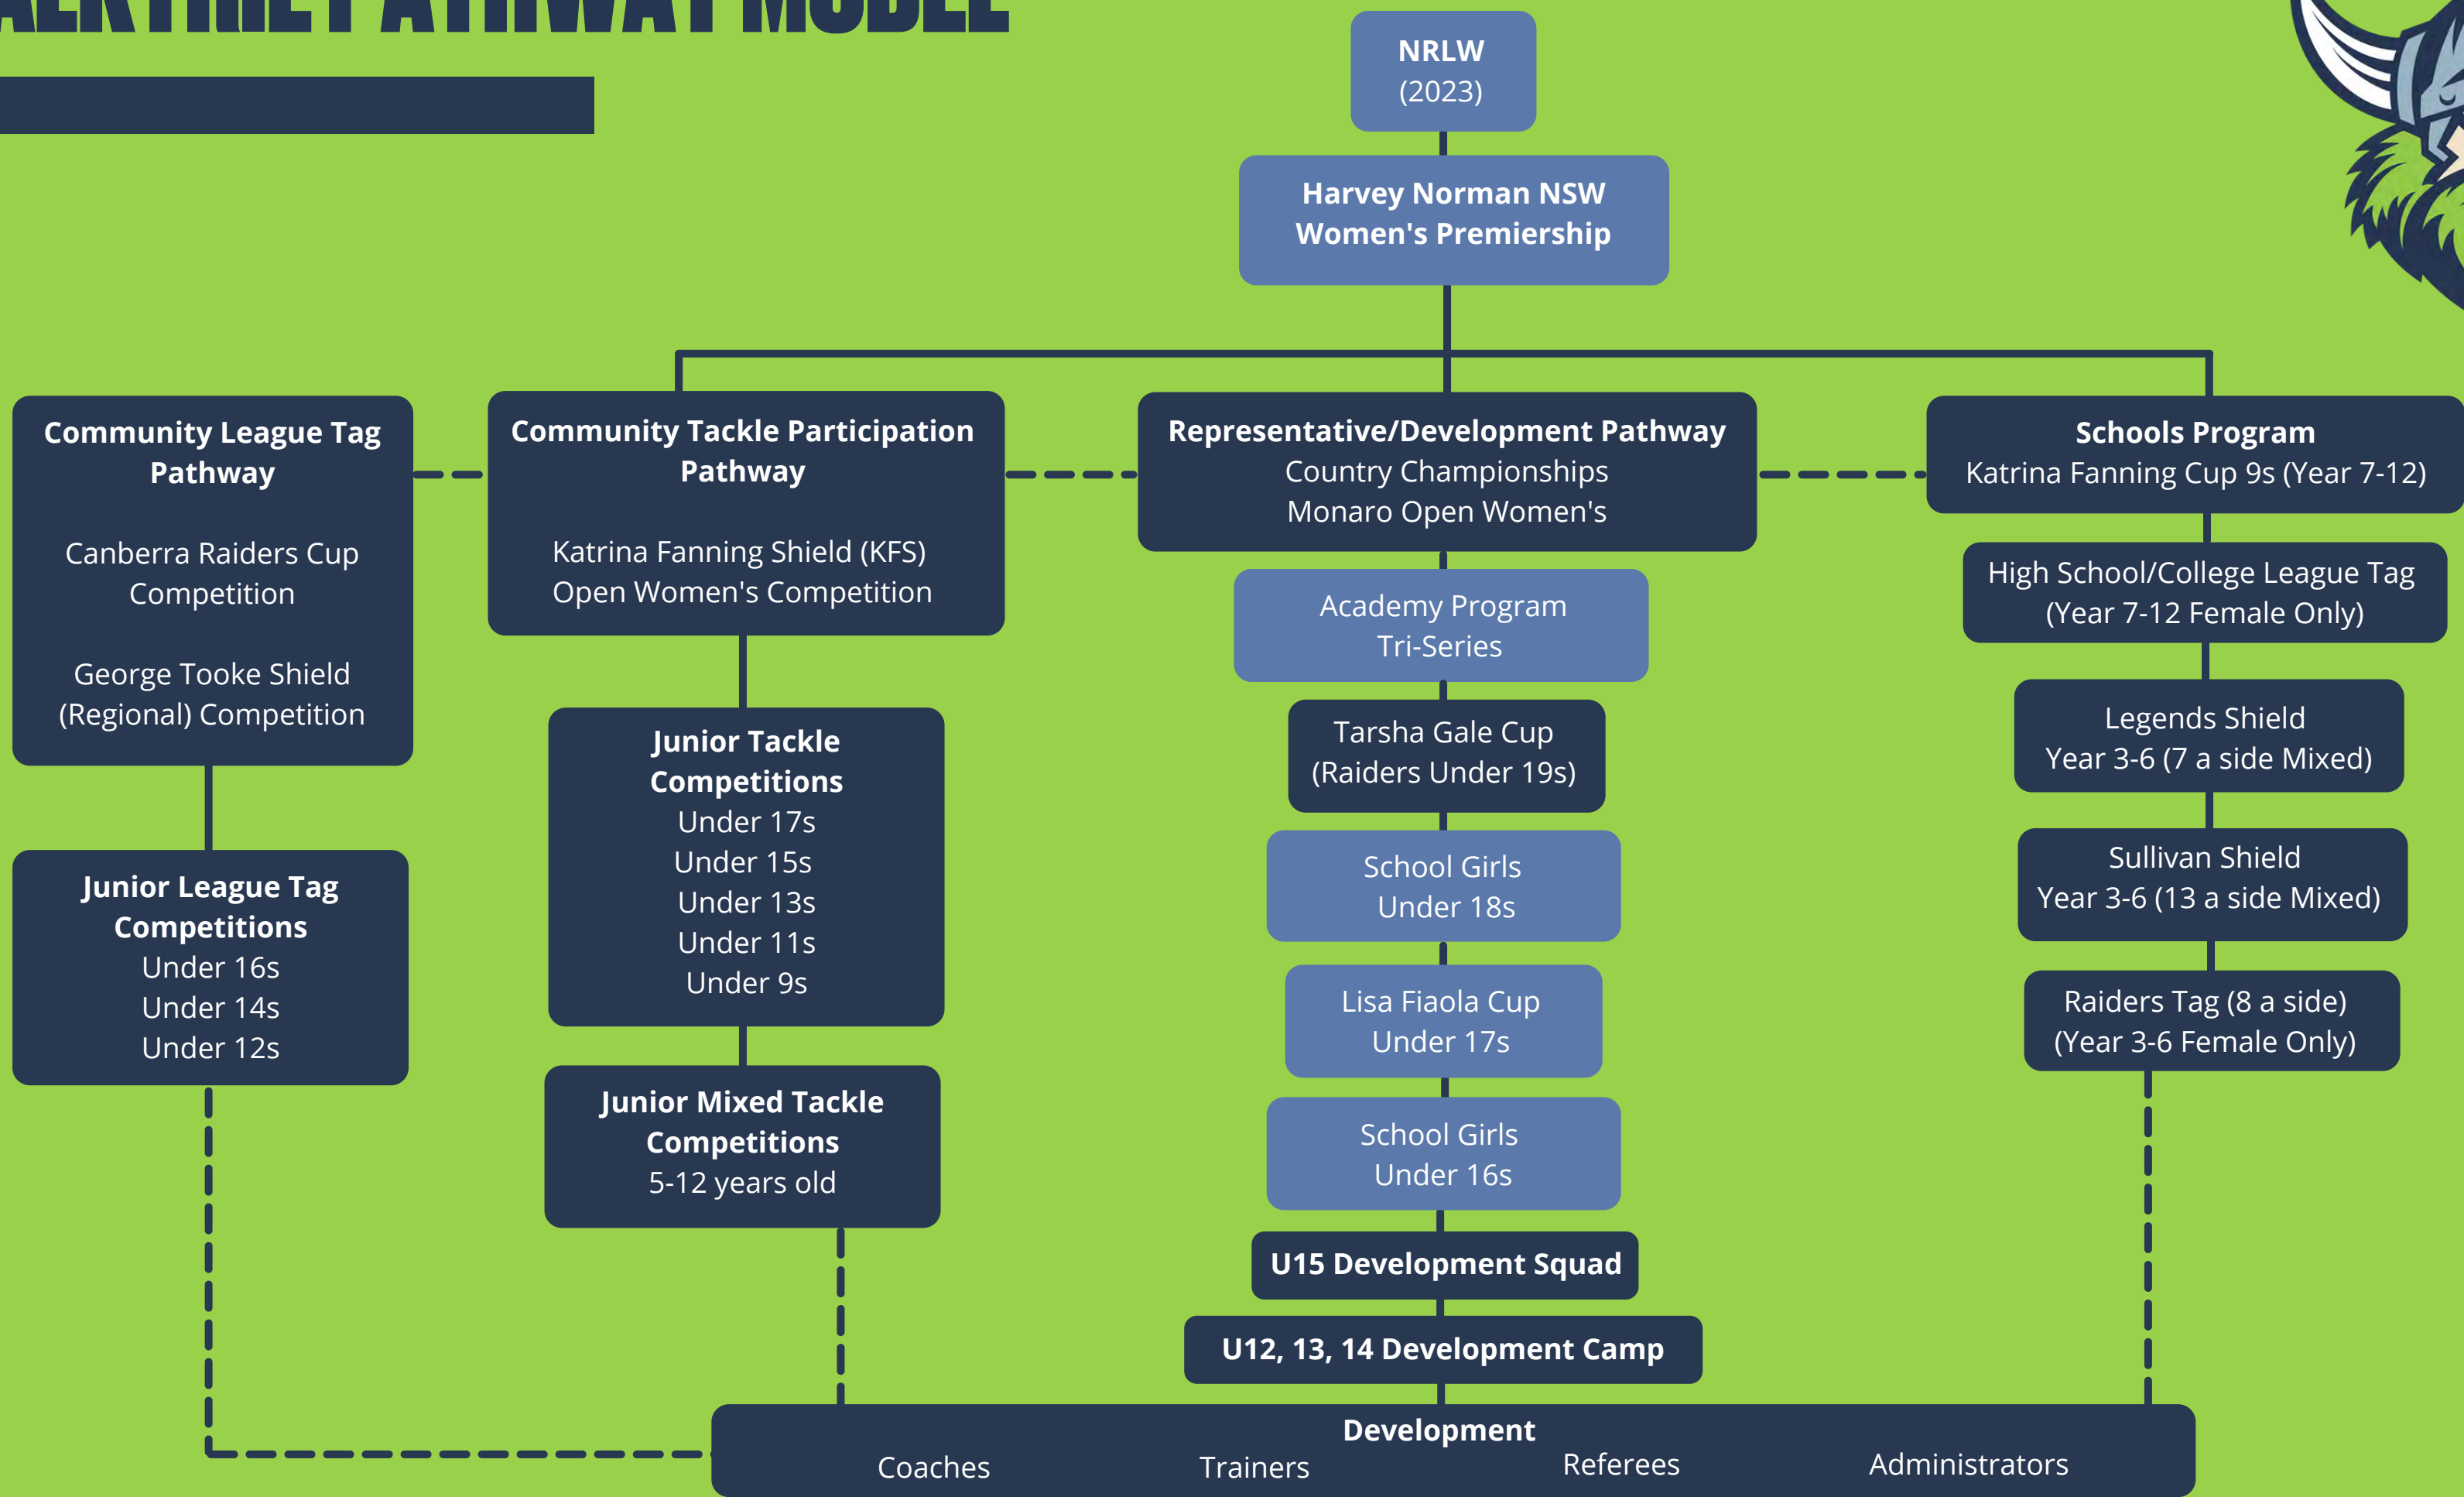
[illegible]

NRLW
(2023)

Harvey Norman NSW Women's Premiership

Community League Tag Pathway

Canberra Raiders Cup Competition

George Tooke Shield (Regional) Competition

Junior League Tag Competitions
Under 16s
Under 14s
Under 12s

Community Tackle Participation Pathway

Katrina Fanning Shield (KFS) Open Women's Competition

Junior Tackle Competitions
Under 17s
Under 15s
Under 13s
Under 11s
Under 9s

Junior Mixed Tackle Competitions
5-12 years old

Representative/Development Pathway
Country Championships
Monaro Open Women's

Academy Program
Tri-Series

Tarsha Gale Cup
(Raiders Under 19s)

School Girls
Under 18s

Lisa Fiaola Cup
Under 17s

School Girls
Under 16s

U15 Development Squad

U12, 13, 14 Development Camp

Schools Program
Katrina Fanning Cup 9s (Year 7-12)

High School/College League Tag
(Year 7-12 Female Only)

Legends Shield
Year 3-6 (7 a side Mixed)

Sullivan Shield
Year 3-6 (13 a side Mixed)

Raiders Tag (8 a side)
(Year 3-6 Female Only)

Development
Coaches Trainers Referees Administrators